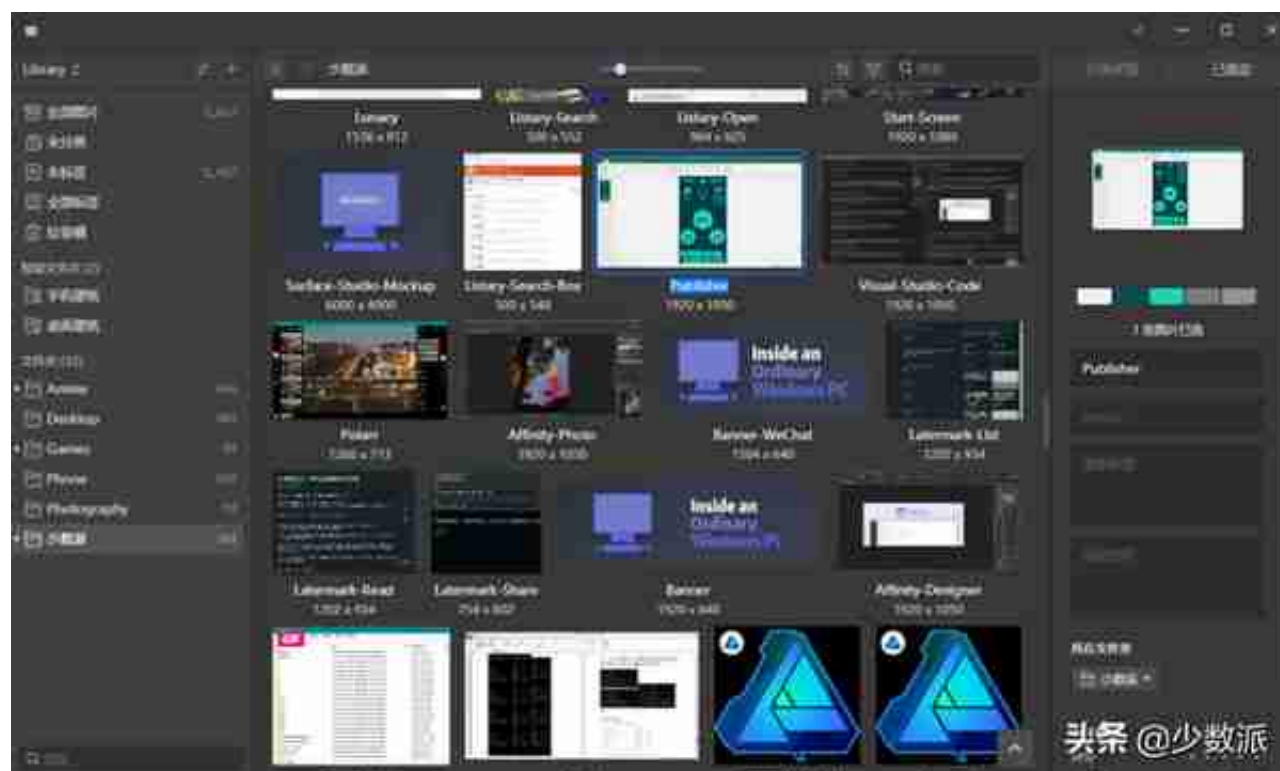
Library

Library 1156 x 812
Library-Search
Library-Open
Start-Screen 1920 x 1080

Surface-Studio-Mockup 6000 x 4000
Library-Search-Box
Publisher 1920 x 1050
Visual-Studio-Code 1920 x 1080

Polarr
Affinity-Photo 1920 x 1050
Inside an Ordinary Windows PC
Banner-WeChat 1024 x 640
Latermark-List

Latermark-Read
Latermark-Share
Inside an Ordinary Windows PC
Banner 1920 x 640
Affinity-Designer 1920 x 1050

Anime
Desktop
Games
Phone
Photography

Publisher

头条 @少数派